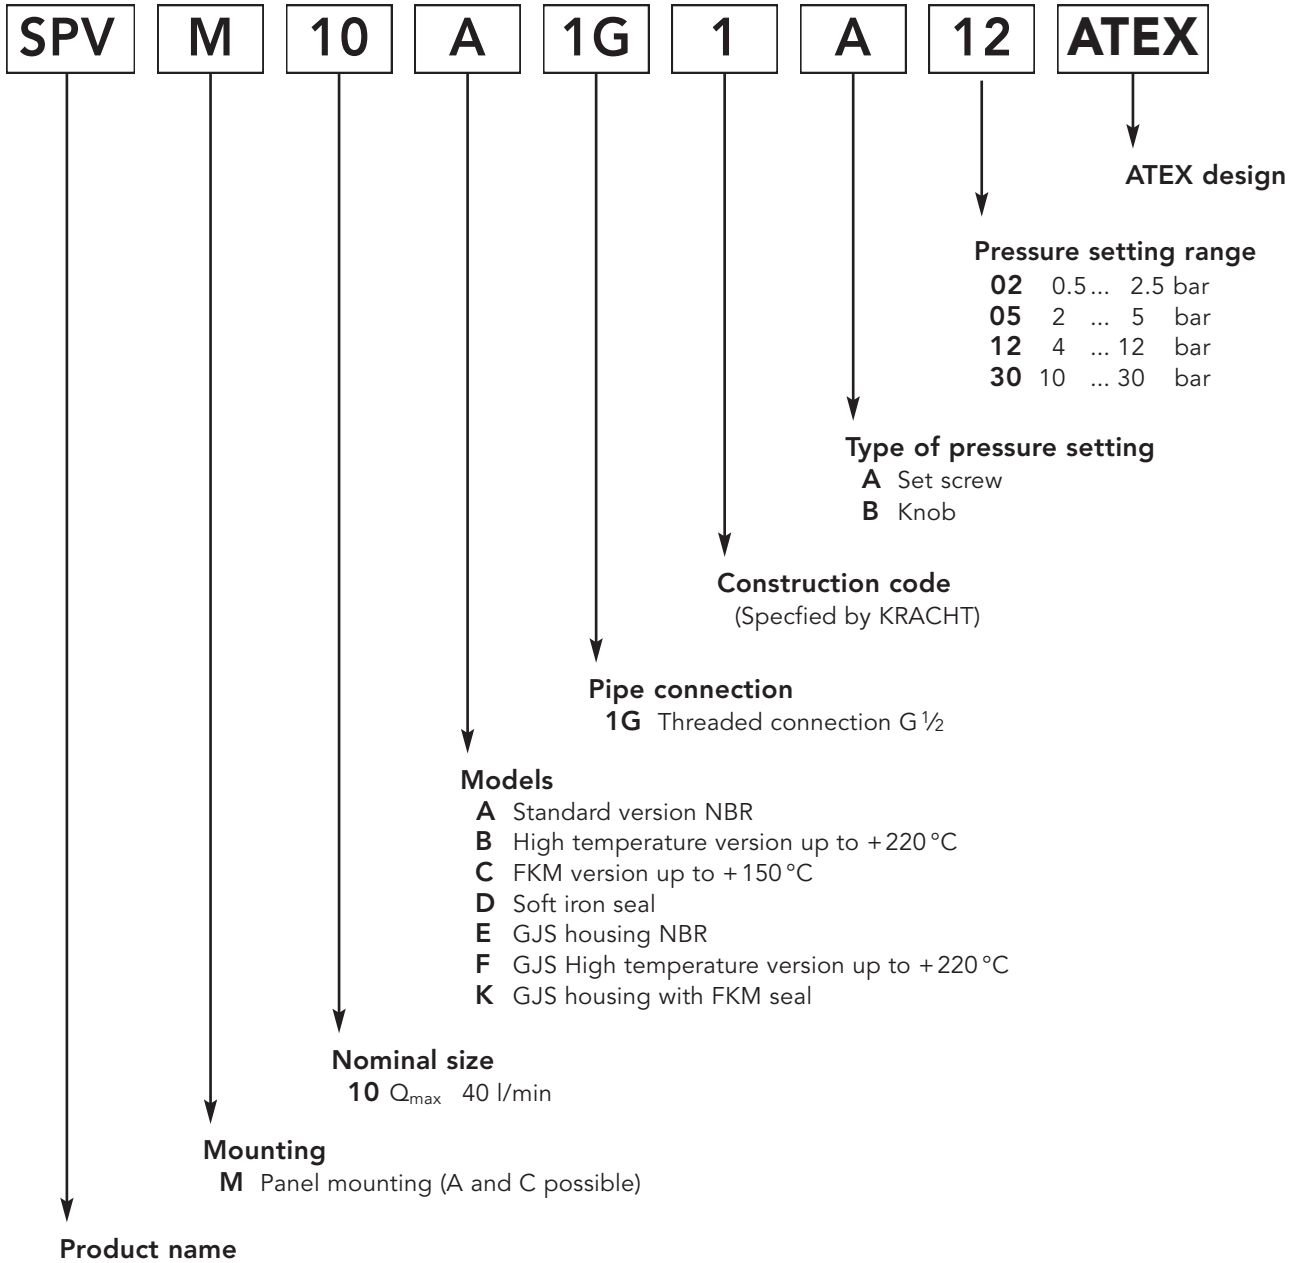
SPV M 10 A 1G 1 A 12 ATEX

ATEX design

Pressure setting range
02 0.5 ... 2.5 bar
05 2 ... 5 bar
12 4 ... 12 bar
30 10 ... 30 bar

Type of pressure setting
A Set screw
B Knob

Construction code
(Specfied by KRACHT)

Pipe connection
1G Threaded connection G $\frac{1}{2}$

Models
A Standard version NBR
B High temperature version up to + 220 °C
C FKM version up to + 150 °C
D Soft iron seal
E GJS housing NBR
F GJS High temperature version up to + 220 °C
K GJS housing with FKM seal

Nominal size
10 $Q_{max}$ 40 l/min

Mounting
M Panel mounting (A and C possible)

Product name